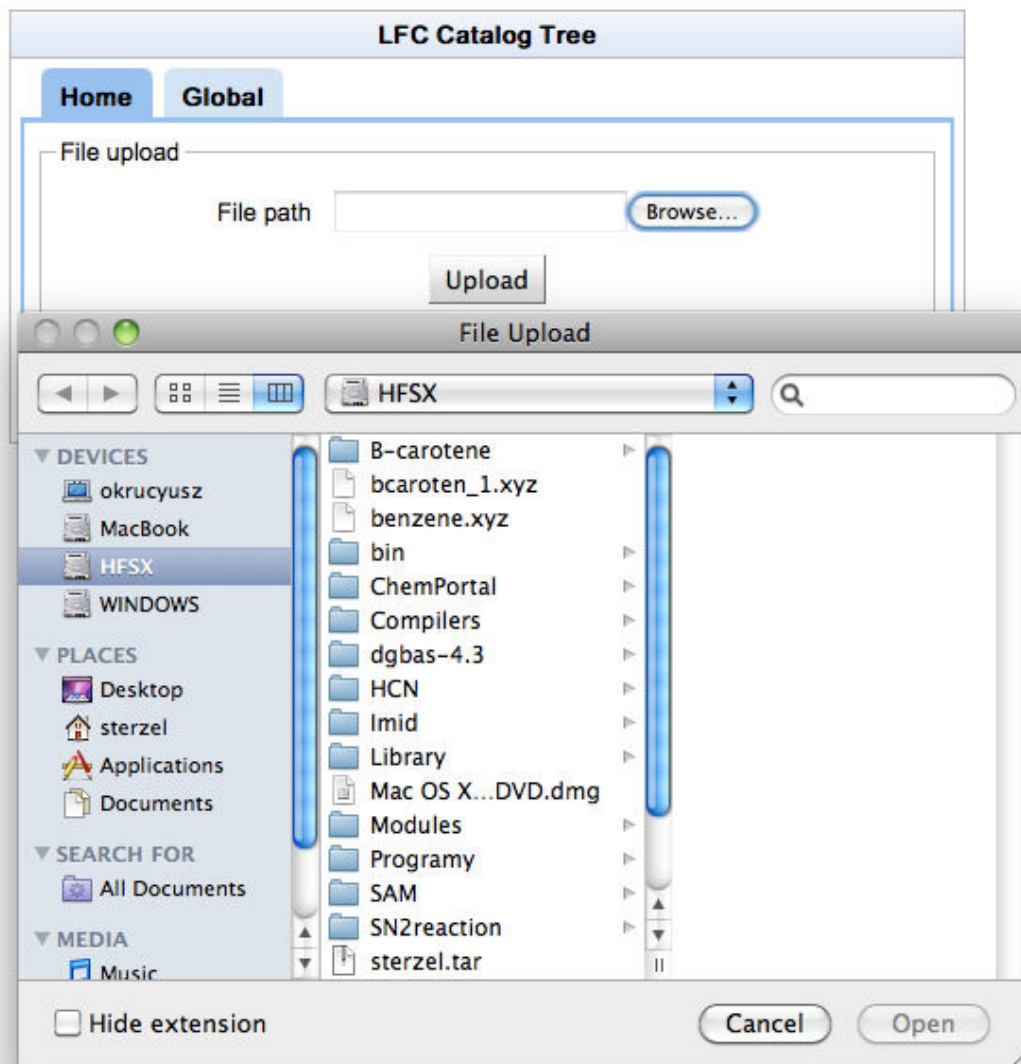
LFC Catalog Tree

Home
Global

File upload

File path
Browse...

Upload

File Upload

HFSX

DEVICES
okrucyusz
MacBook
HFSX
WINDOWS

PLACES
Desktop
sterzel
Applications
Documents

SEARCH FOR
All Documents

MEDIA
Music

B-carotene
bcaroten_1.xyz
benzene.xyz
bin
ChemPortal
Compilers
dgbas-4.3
HCN
Imid
Library
Mac OS X...DVD.dmg
Modules
Programy
SAM
SN2reaction
sterzel.tar

Hide extension
Cancel
Open